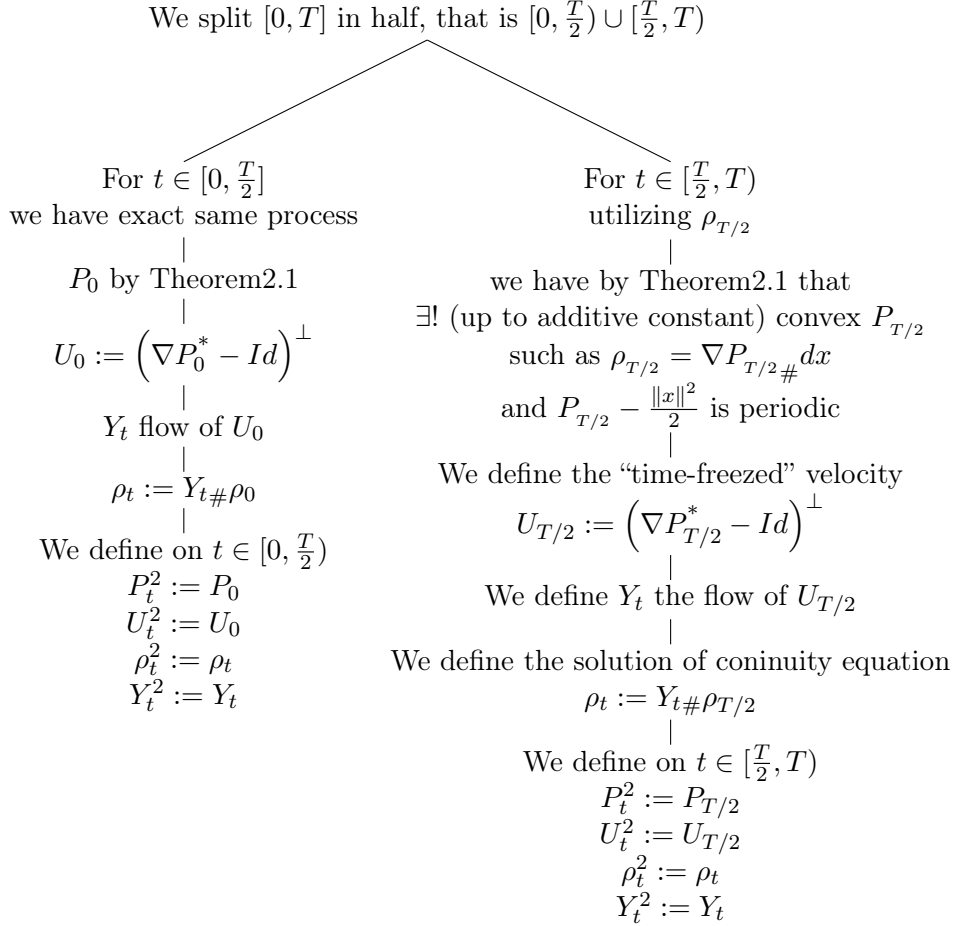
We split $[0,T]$ in half, that is $[0,\frac{T}{2}) \cup [\frac{T}{2},T)$

For $t \in [0,\frac{T}{2}]$
we have exact same process

$P_0$ by Theorem2.1

$U_0 := \left(\nabla P_0^* - Id\right)^{\perp}$

$Y_t$ flow of $U_0$

$\rho_t := Y_{t\#}\rho_0$

We define on $t \in [0,\frac{T}{2})$
$P_t^2 := P_0$
$U_t^2 := U_0$
$\rho_t^2 := \rho_t$
$Y_t^2 := Y_t$

For $t \in [\frac{T}{2},T)$
utilizing $\rho_{T/2}$

we have by Theorem2.1 that
$\exists!$ (up to additive constant) convex $P_{T/2}$
such as $\rho_{T/2} = \nabla P_{T/2\#}dx$
and $P_{T/2} - \frac{\|x\|^2}{2}$ is periodic

We define the "time-freezed" velocity
$U_{T/2} := \left(\nabla P_{T/2}^* - Id\right)^{\perp}$

We define $Y_t$ the flow of $U_{T/2}$

We define the solution of coninuity equation
$\rho_t := Y_{t\#}\rho_{T/2}$

We define on $t \in [\frac{T}{2},T)$
$P_t^2 := P_{T/2}$
$U_t^2 := U_{T/2}$
$\rho_t^2 := \rho_t$
$Y_t^2 := Y_t$